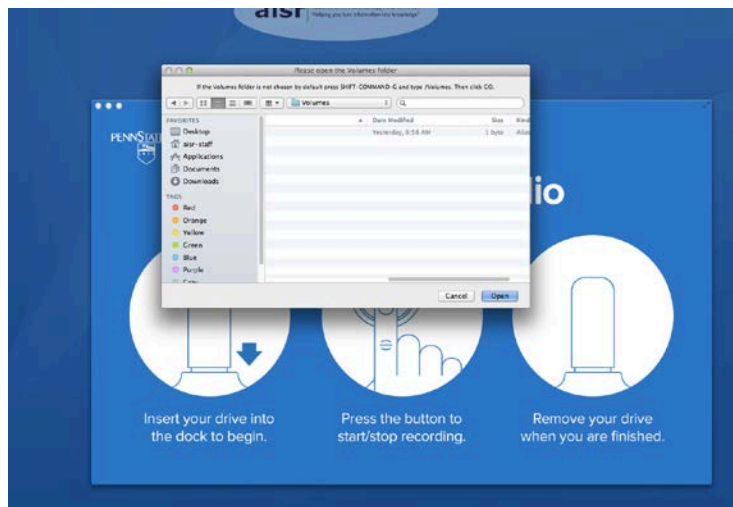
aisr
"Helping you turn information into knowledge"

Please open the Volumes folder

If the Volumes folder is not chosen by default press SHIFT-COMMAND-G and type /Volumes. Then click GO.

Volumes

FAVORITES
Desktop
aisr-staff
Applications
Documents
Downloads
TAGS
Red
Orange
Yellow
Green
Blue
Purple
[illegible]

Date Modified
Size
Kind
Yesterday, 8:58 AM
1 byte
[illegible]

Cancel
Open

PENNSTATE

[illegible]io

Insert your drive into the dock to begin.

Press the button to start/stop recording.

Remove your drive when you are finished.